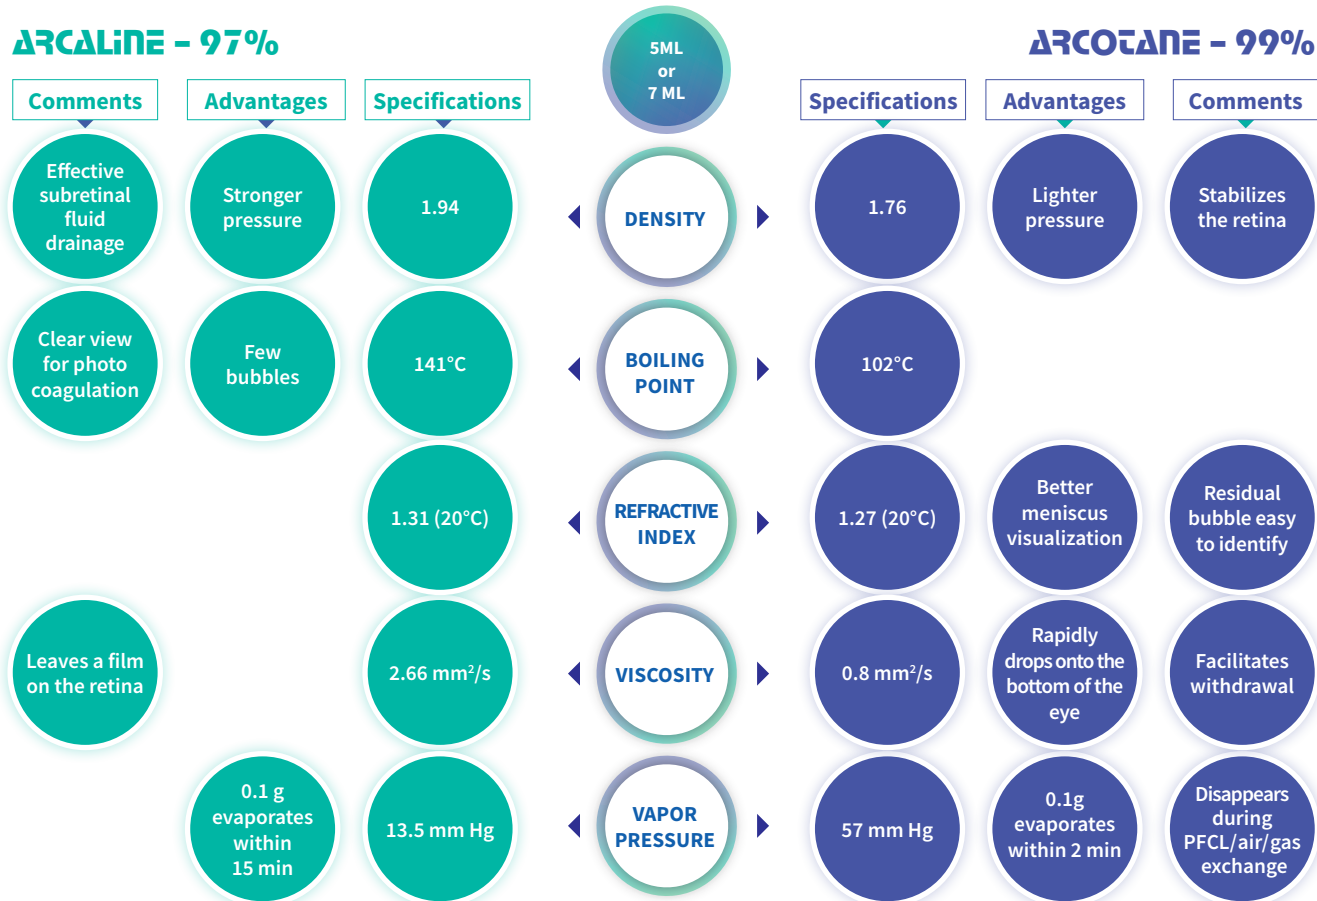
ARCALINE – 97%

5ML or 7 ML

ARCOTANE – 99%

Comments | Advantages | Specifications

Specifications | Advantages | Comments

Effective subretinal fluid drainage

Stronger pressure

1.94

DENSITY

1.76

Lighter pressure

Stabilizes the retina

Clear view for photo coagulation

Few bubbles

141°C

BOILING POINT

102°C

1.31 (20°C)

REFRACTIVE INDEX

1.27 (20°C)

Better meniscus visualization

Residual bubble easy to identify

Leaves a film on the retina

2.66 mm²/s

VISCOSITY

0.8 mm²/s

Rapidly drops onto the bottom of the eye

Facilitates withdrawal

0.1 g evaporates within 15 min

13.5 mm Hg

VAPOR PRESSURE

57 mm Hg

0.1g evaporates within 2 min

Disappears during PFCL/air/gas exchange